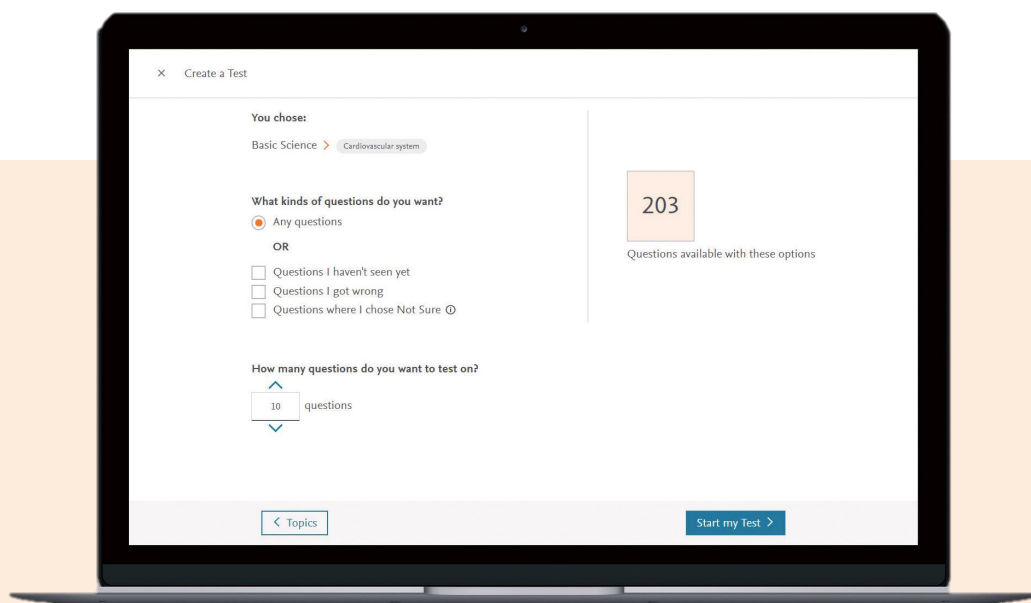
× Create a Test

You chose:

Basic Science > Cardiovascular system

What kinds of questions do you want?

Any questions

OR

Questions I haven't seen yet

Questions I got wrong

Questions where I chose Not Sure ⓘ

203

Questions available with these options

How many questions do you want to test on?

10 questions

< Topics

Start my Test >